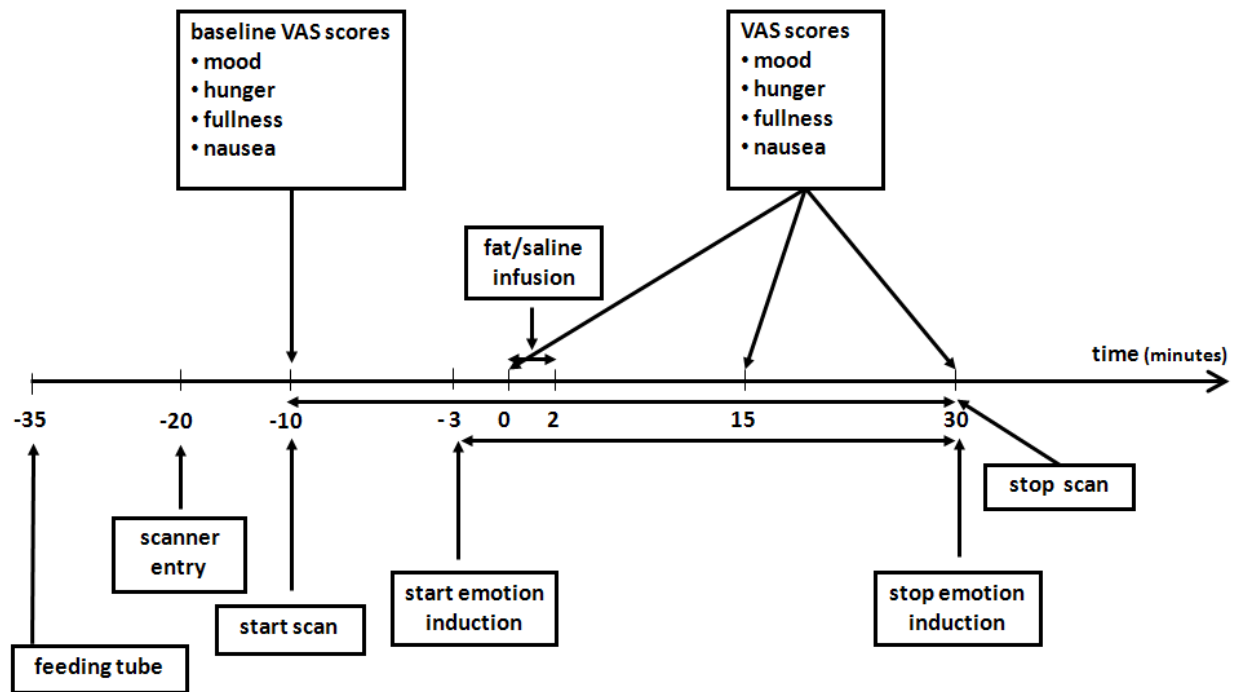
baseline VAS scores
• mood
• hunger
• fullness
• nausea

VAS scores
• mood
• hunger
• fullness
• nausea

fat/saline infusion

time (minutes)

-35
-20
-10
-3
0
2
15
30

stop scan

scanner entry

start scan

start emotion induction

stop emotion induction

feeding tube